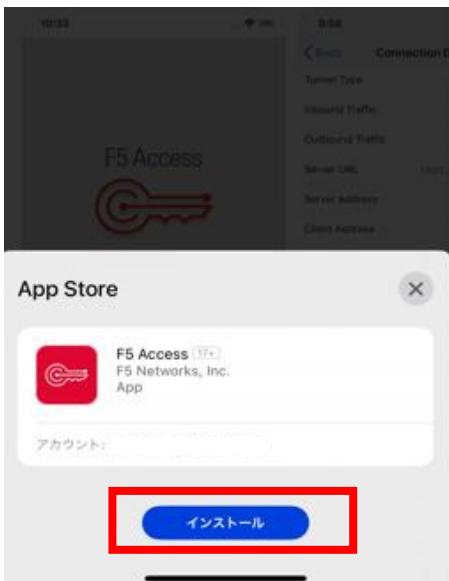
10:33

8:58

Back

Connection D

Tunnel Type

Inbound Traffic

Outbound Traffic

Server URL

Server Address

Client Address

F5 Access

App Store

F5 Access 17+
F5 Networks, Inc.
App

アカウント: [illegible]

インストール